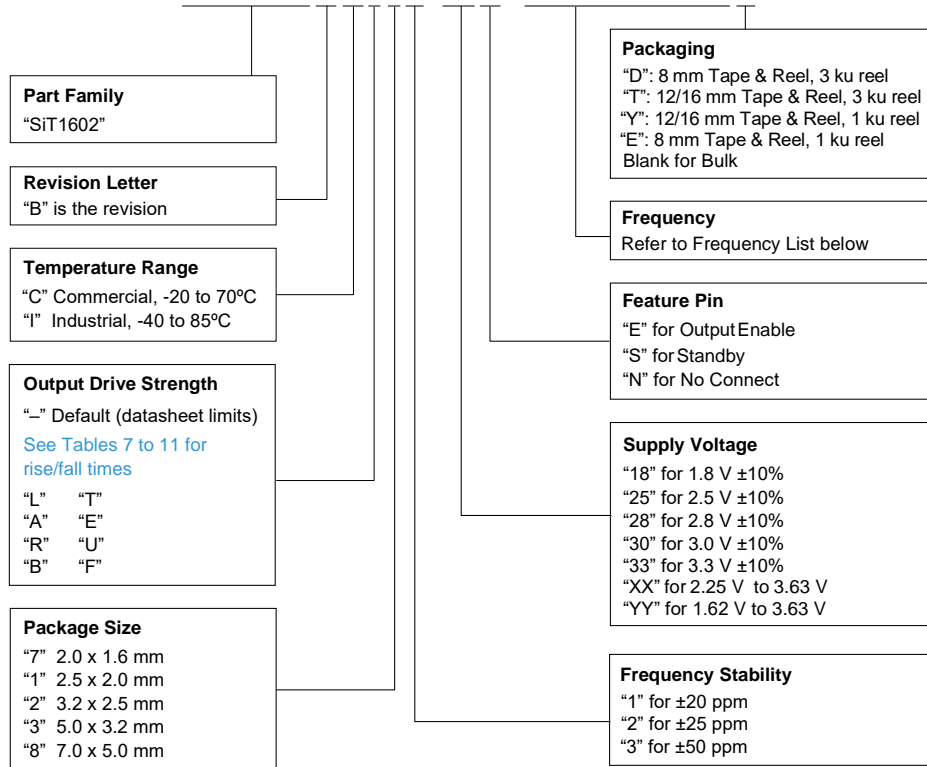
Part Family
"SiT1602"

Revision Letter
"B" is the revision

Temperature Range
"C" Commercial, -20 to 70ºC
"I" Industrial, -40 to 85ºC

Output Drive Strength
"–" Default (datasheet limits)
See Tables 7 to 11 for rise/fall times

| | |
|---|---|
| "L" | "T" |
| "A" | "E" |
| "R" | "U" |
| "B" | "F" |

Package Size
"7" 2.0 x 1.6 mm
"1" 2.5 x 2.0 mm
"2" 3.2 x 2.5 mm
"3" 5.0 x 3.2 mm
"8" 7.0 x 5.0 mm

Packaging
"D": 8 mm Tape & Reel, 3 ku reel
"T": 12/16 mm Tape & Reel, 3 ku reel
"Y": 12/16 mm Tape & Reel, 1 ku reel
"E": 8 mm Tape & Reel, 1 ku reel
Blank for Bulk

Frequency
Refer to Frequency List below

Feature Pin
"E" for Output Enable
"S" for Standby
"N" for No Connect

Supply Voltage
"18" for 1.8 V ±10%
"25" for 2.5 V ±10%
"28" for 2.8 V ±10%
"30" for 3.0 V ±10%
"33" for 3.3 V ±10%
"XX" for 2.25 V to 3.63 V
"YY" for 1.62 V to 3.63 V

Frequency Stability
"1" for ±20 ppm
"2" for ±25 ppm
"3" for ±50 ppm